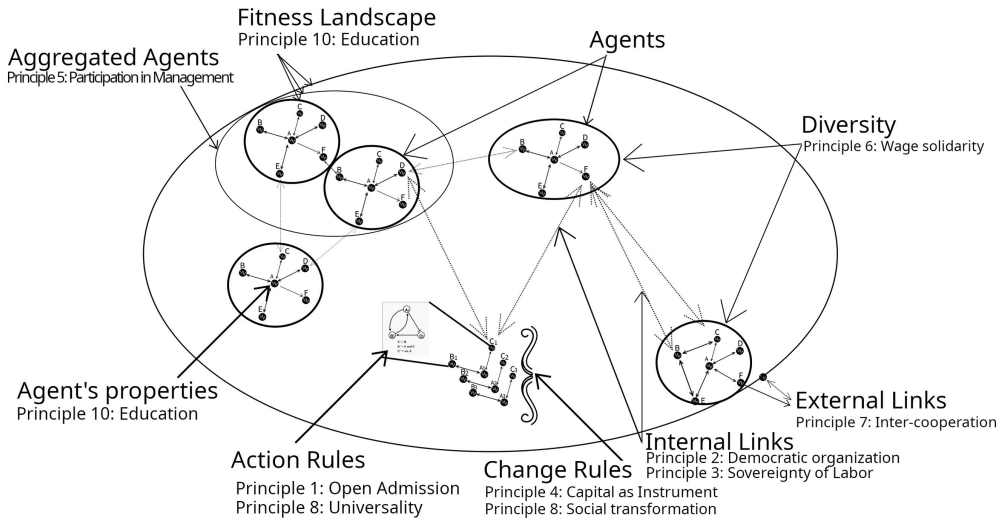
Fitness Landscape
Principle 10: Education

Aggregated Agents
Principle 5: Participation in Management

Agents

Diversity
Principle 6: Wage solidarity

Agent's properties
Principle 10: Education

External Links
Principle 7: Inter-cooperation

Internal Links
Principle 2: Democratic organization
Principle 3: Sovereignty of Labor

Action Rules
Principle 1: Open Admission
Principle 8: Universality

Change Rules
Principle 4: Capital as Instrument
Principle 8: Social transformation

B C D A E F

C₁ B₂ C₂ B₃ A₃ C₃ B₁ A₄